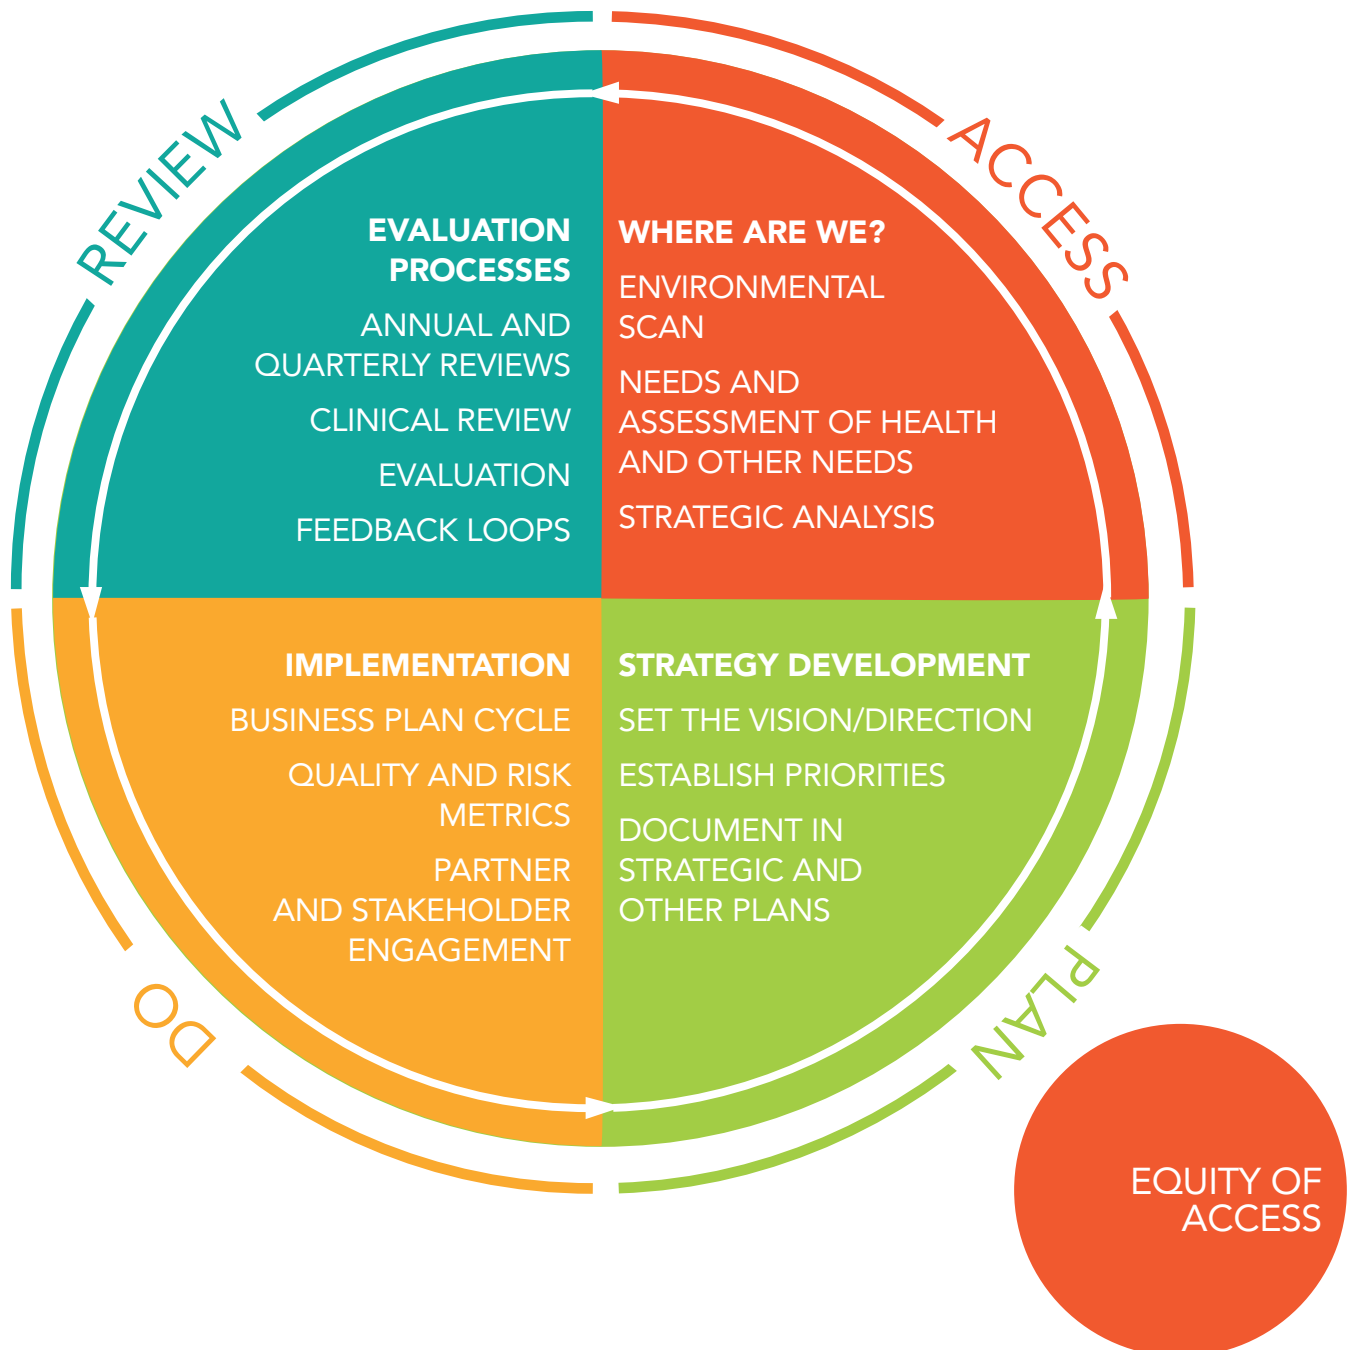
REVIEW

ACCESS

EVALUATION PROCESSES

ANNUAL AND QUARTERLY REVIEWS

CLINICAL REVIEW

EVALUATION

FEEDBACK LOOPS

WHERE ARE WE?

ENVIRONMENTAL SCAN

NEEDS AND ASSESSMENT OF HEALTH AND OTHER NEEDS

STRATEGIC ANALYSIS

IMPLEMENTATION

BUSINESS PLAN CYCLE

QUALITY AND RISK METRICS

PARTNER AND STAKEHOLDER ENGAGEMENT

STRATEGY DEVELOPMENT

SET THE VISION/DIRECTION

ESTABLISH PRIORITIES

DOCUMENT IN STRATEGIC AND OTHER PLANS

DO

PLAN

EQUITY OF ACCESS